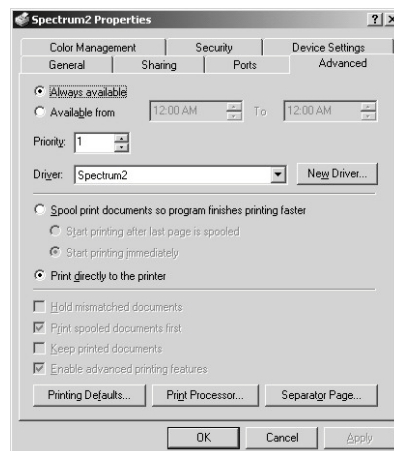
Spectrum2 Properties ? X

Color Management | Security | Device Settings
General | Sharing | Ports | Advanced

Always available
Available from 12:00 AM To 12:00 AM

Priority: 1

Driver: Spectrum2 New Driver...

Spool print documents so program finishes printing faster
Start printing after last page is spooled
Start printing immediately

Print directly to the printer

Hold mismatched documents
Print spooled documents first
Keep printed documents
Enable advanced printing features

Printing Defaults... Print Processor... Separator Page...

OK Cancel Apply